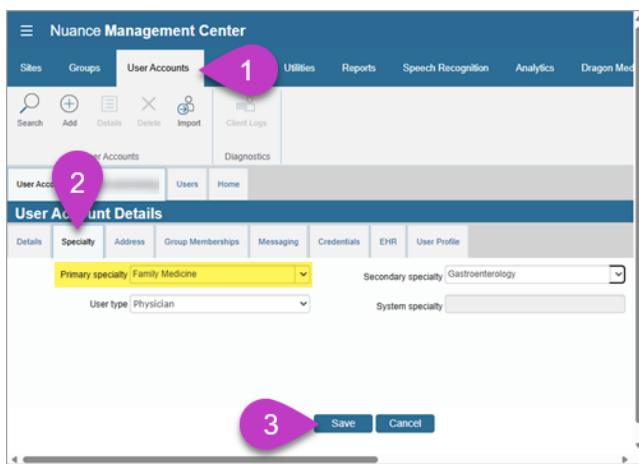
Nuance Management Center

Sites Groups User Accounts 1 Utilities Reports Speech Recognition Analytics Dragon Med

Search Add Details Delete Import Client Logs

User Accounts Diagnostics

User Acco 2 Users Home

User Account Details

Details Specialty Address Group Memberships Messaging Credentials EHR User Profile

Primary specialty Family Medicine

Secondary specialty Gastroenterology

User type Physician

System specialty

3 Save Cancel